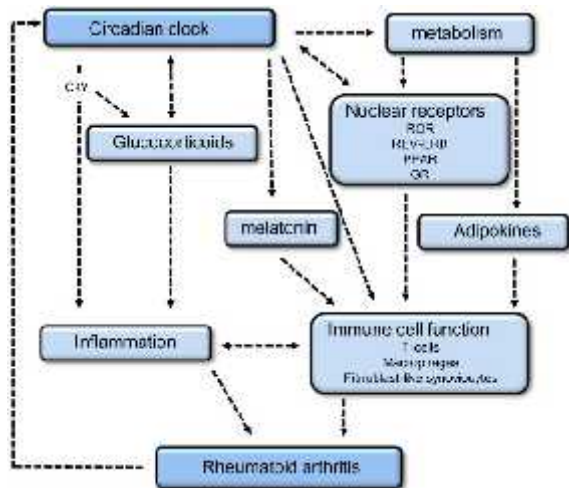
Circadian clock

metabolism

CRY

Glucocorticoids

Nuclear receptors
ROR
REV-ERB
PPAR
GR

melatonin

Adipokines

Inflammation

Immune cell function
T cells
Macrophages
Fibroblast-like synoviocytes

Rheumatoid arthritis